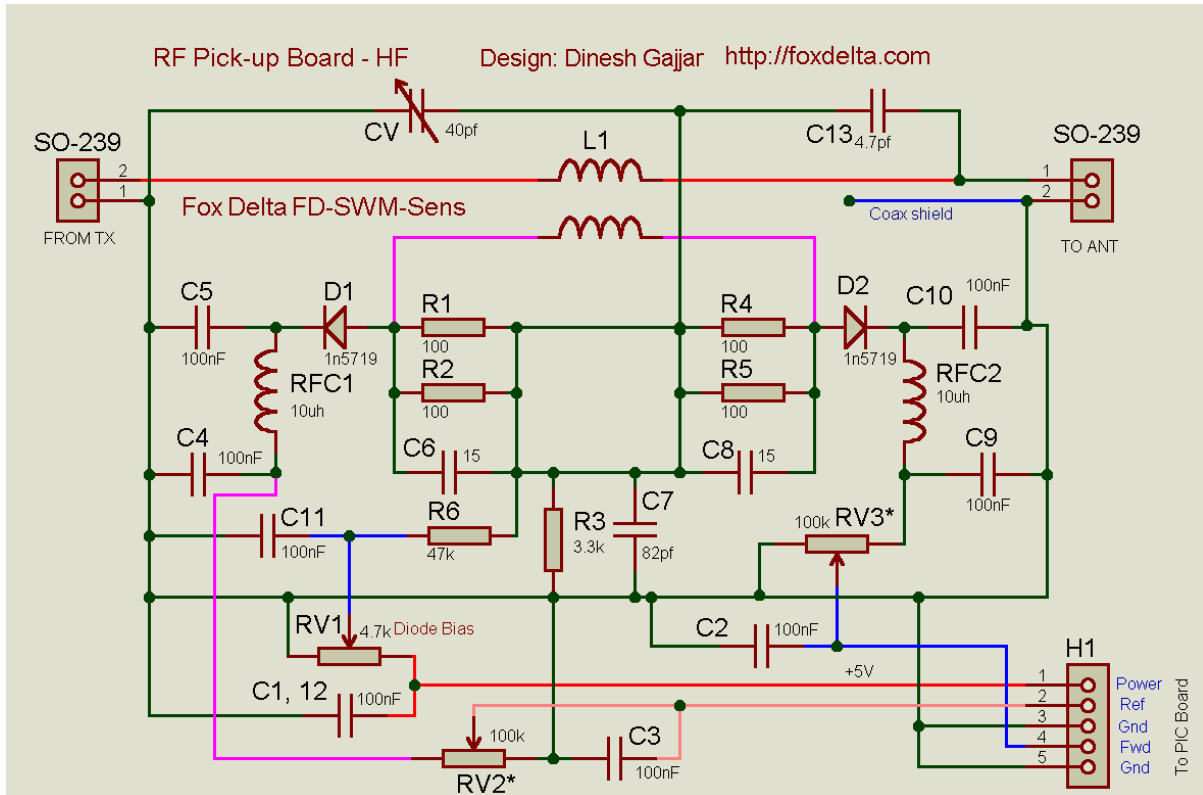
RF Pick-up Board - HF    Design: Dinesh Gajjar    http://foxdelta.com

SO-239
2
1
FROM TX

CV 40pf

L1

C13 4.7pf

SO-239
1
2
TO ANT

Fox Delta FD-SWM-Sens

Coax shield

C5 100nF
D1 1n5719
R1 100
R4 100
D2 1n5719
C10 100nF

RFC1 10uh
R2 100
R5 100
RFC2 10uh

C4 100nF
C6 15
C8 15
C9 100nF

C11 100nF
R6 47k
R3 3.3k
C7 82pf
100k RV3*

RV1 4.7k Diode Bias
C2 100nF
+5V

C1, 12 100nF

100k
RV2*
C3 100nF

H1
1 Power
2 Ref
3 Gnd
4 Fwd
5 Gnd
To PIC Board